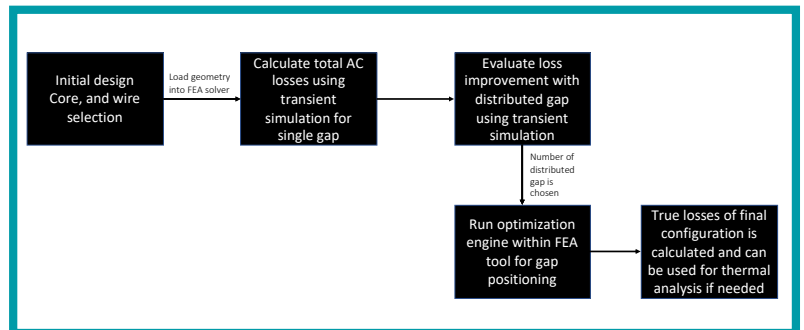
Initial design Core, and wire selection

Load geometry into FEA solver

Calculate total AC losses using transient simulation for single gap

Evaluate loss improvement with distributed gap using transient simulation

Number of distributed gap is chosen

Run optimization engine within FEA tool for gap positioning

True losses of final configuration is calculated and can be used for thermal analysis if needed